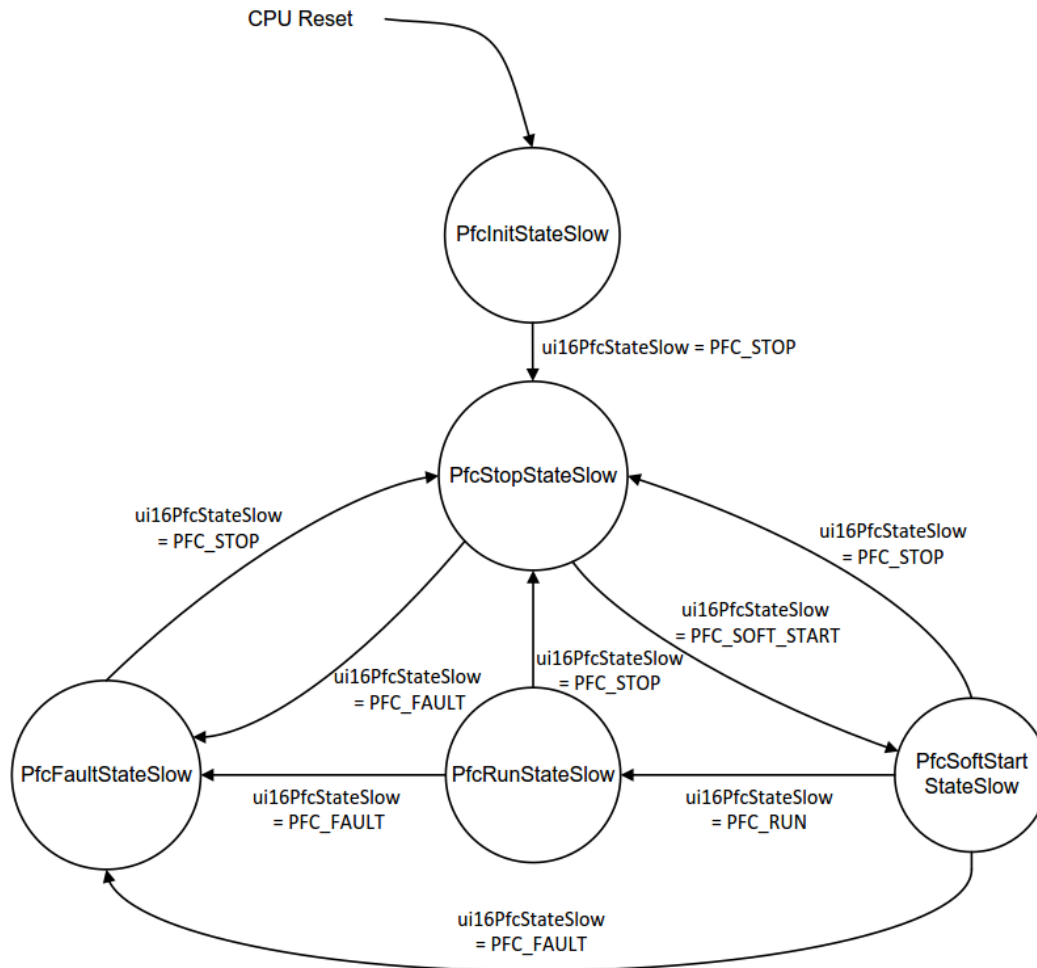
CPU Reset

PfcInitStateSlow

ui16PfcStateSlow = PFC_STOP

PfcStopStateSlow

ui16PfcStateSlow = PFC_STOP

ui16PfcStateSlow = PFC_STOP

ui16PfcStateSlow = PFC_SOFT_START

ui16PfcStateSlow = PFC_STOP

ui16PfcStateSlow = PFC_FAULT

PfcFaultStateSlow

PfcRunStateSlow

PfcSoftStart StateSlow

ui16PfcStateSlow = PFC_FAULT

ui16PfcStateSlow = PFC_RUN

ui16PfcStateSlow = PFC_FAULT